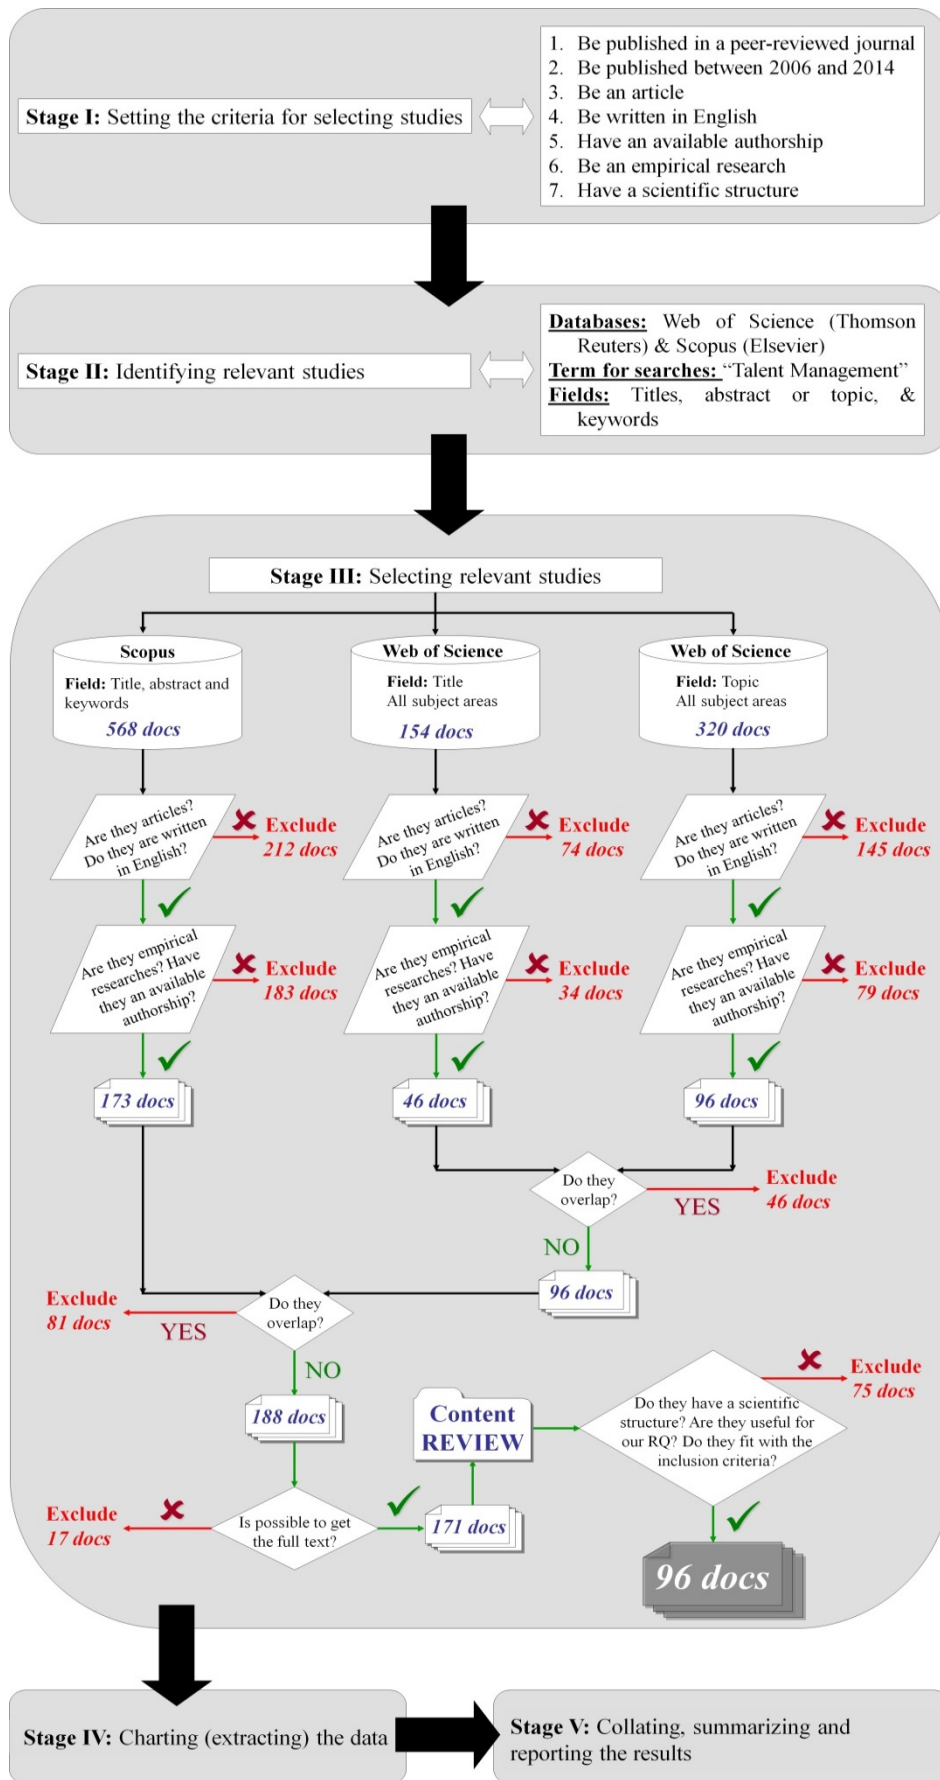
**Stage I:** Setting the criteria for selecting studies

1. Be published in a peer-reviewed journal
2. Be published between 2006 and 2014
3. Be an article
4. Be written in English
5. Have an available authorship
6. Be an empirical research
7. Have a scientific structure

**Stage II:** Identifying relevant studies

**Databases:** Web of Science (Thomson Reuters) & Scopus (Elsevier)
**Term for searches:** "Talent Management"
**Fields:** Titles, abstract or topic, & keywords

**Stage III:** Selecting relevant studies

**Scopus**
**Field:** Title, abstract and keywords
568 docs

**Web of Science**
**Field:** Title
All subject areas
154 docs

**Web of Science**
**Field:** Topic
All subject areas
320 docs

Are they articles? Do they are written in English?
Exclude 212 docs

Are they articles? Do they are written in English?
Exclude 74 docs

Are they articles? Do they are written in English?
Exclude 145 docs

Are they empirical researches? Have they an available authorship?
Exclude 183 docs

Are they empirical researches? Have they an available authorship?
Exclude 34 docs

Are they empirical researches? Have they an available authorship?
Exclude 79 docs

173 docs

46 docs

96 docs

Do they overlap?
YES
Exclude 46 docs
NO
96 docs

Exclude 81 docs
YES
Do they overlap?
NO
188 docs

Content REVIEW

Do they have a scientific structure? Are they useful for our RQ? Do they fit with the inclusion criteria?
Exclude 75 docs

Exclude 17 docs
Is possible to get the full text?
171 docs

96 docs

**Stage IV:** Charting (extracting) the data

**Stage V:** Collating, summarizing and reporting the results